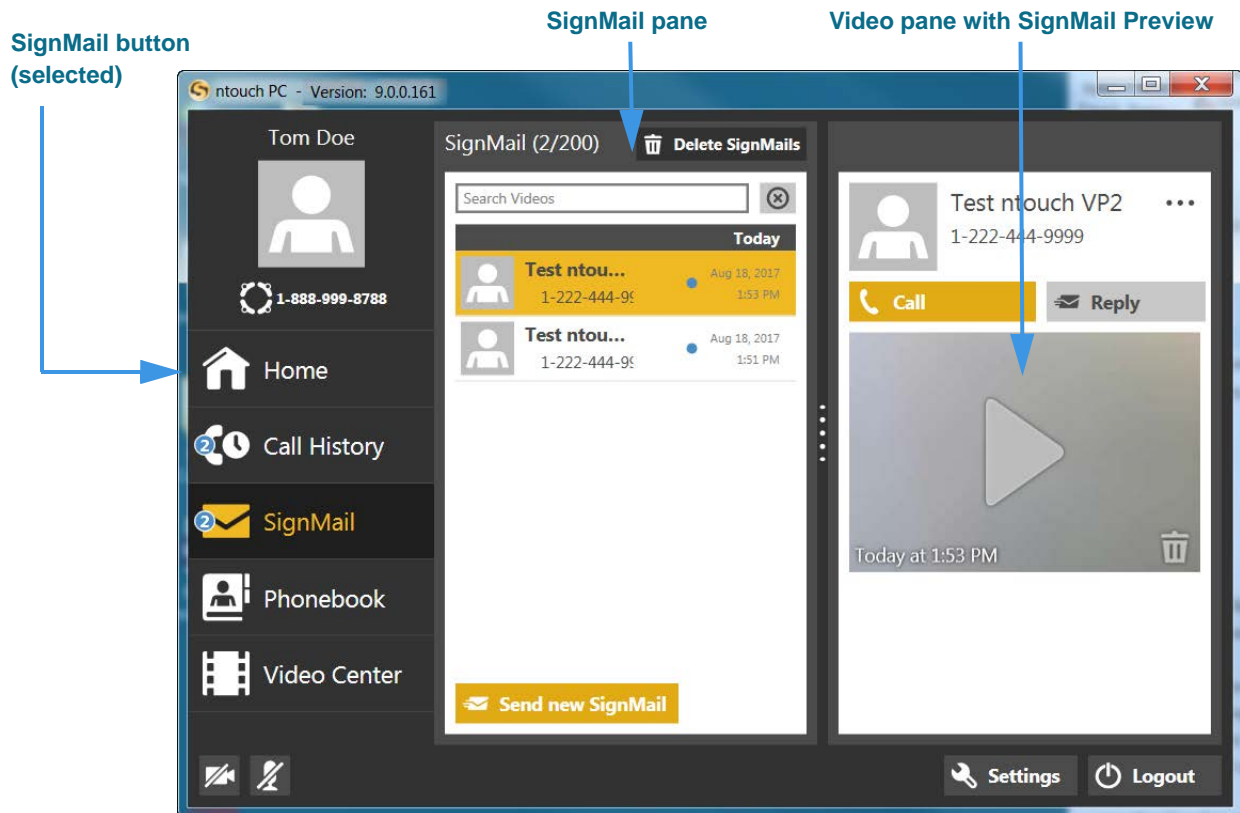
SignMail pane

Video pane with SignMail Preview

SignMail button (selected)

ntouch PC - Version: 9.0.0.161

Tom Doe

1-888-999-8788

Home

2 Call History

2 SignMail

Phonebook

Video Center

SignMail (2/200)

Delete SignMails

Search Videos

Today

Test ntou...
1-222-444-9
Aug 18, 2017
1:53 PM

Test ntou...
1-222-444-9
Aug 18, 2017
1:51 PM

Send new SignMail

Test ntouch VP2
1-222-444-9999

Call

Reply

Today at 1:53 PM

Settings

Logout